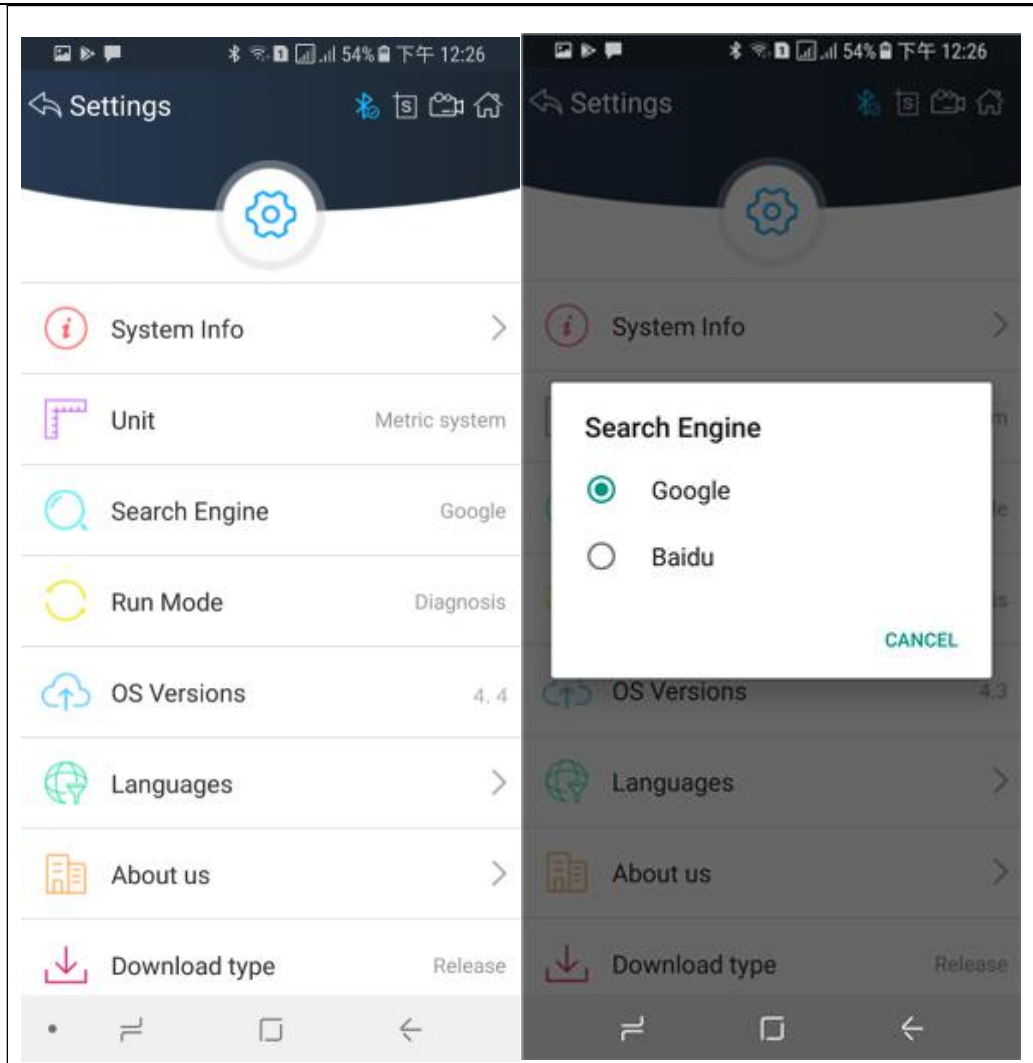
54% 下午 12:26

Settings

System Info

Unit Metric system

Search Engine Google

Run Mode Diagnosis

OS Versions 4.4

Languages

About us

Download type Release

54% 下午 12:26

Settings

System Info

Search Engine

Google

Baidu

CANCEL

OS Versions 4.3

Languages

About us

Download type Release